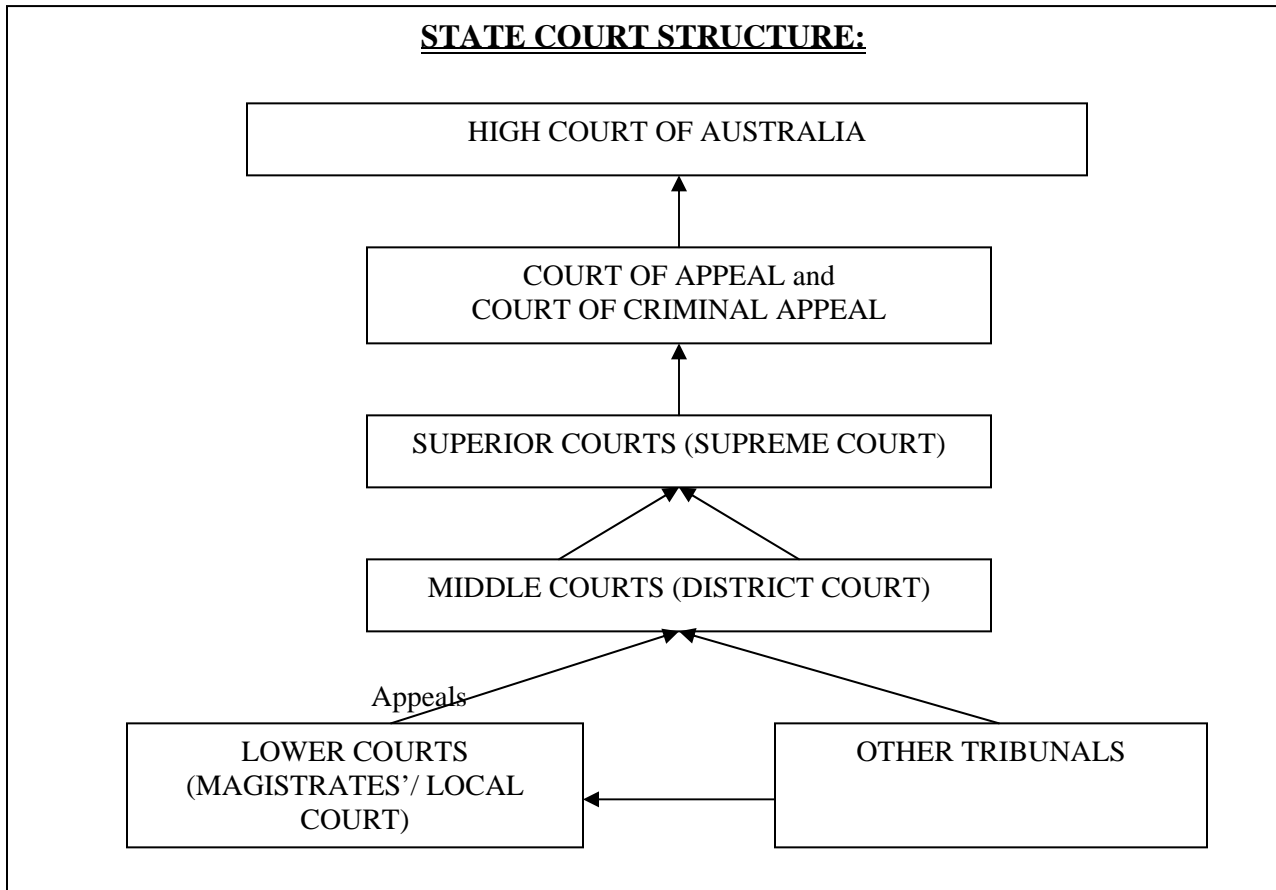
STATE COURT STRUCTURE:

HIGH COURT OF AUSTRALIA

COURT OF APPEAL and COURT OF CRIMINAL APPEAL

SUPERIOR COURTS (SUPREME COURT)

MIDDLE COURTS (DISTRICT COURT)

Appeals

LOWER COURTS (MAGISTRATES'/ LOCAL COURT)

OTHER TRIBUNALS